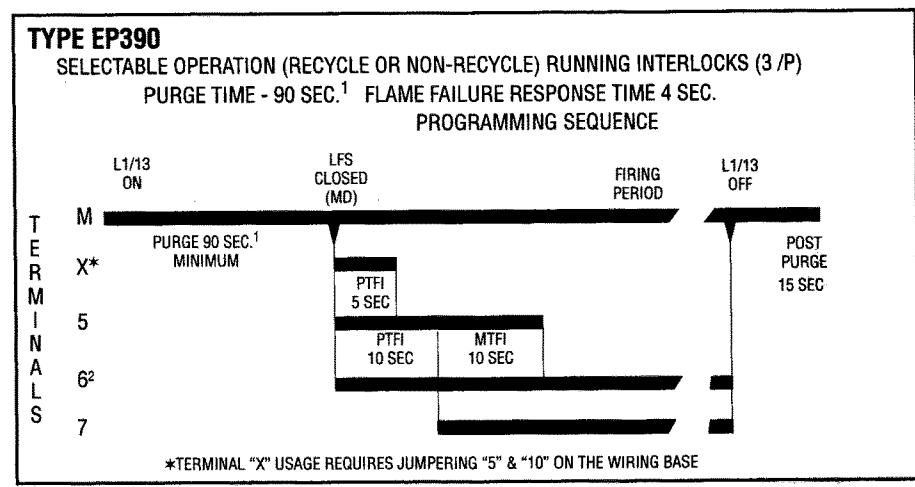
TYPE EP390

SELECTABLE OPERATION (RECYCLE OR NON-RECYCLE) RUNNING INTERLOCKS (3 /P)

PURGE TIME - 90 SEC.$^1$ FLAME FAILURE RESPONSE TIME 4 SEC.

PROGRAMMING SEQUENCE

L1/13 ON

LFS CLOSED (MD)

FIRING PERIOD

L1/13 OFF

TERMINALS

M

PURGE 90 SEC.$^1$ MINIMUM

POST PURGE 15 SEC

X*

PTFI 5 SEC

5

PTFI 10 SEC

MTFI 10 SEC

6$^2$

7

*TERMINAL "X" USAGE REQUIRES JUMPERING "5" & "10" ON THE WIRING BASE